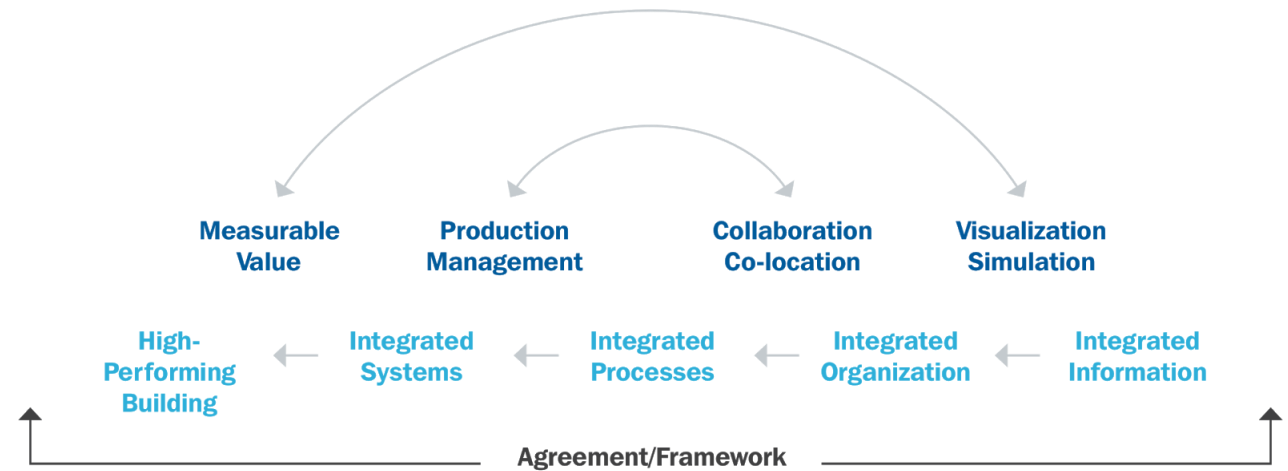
Measurable Value

Production Management

Collaboration Co-location

Visualization Simulation

High-Performing Building

Integrated Systems

Integrated Processes

Integrated Organization

Integrated Information

Agreement/Framework